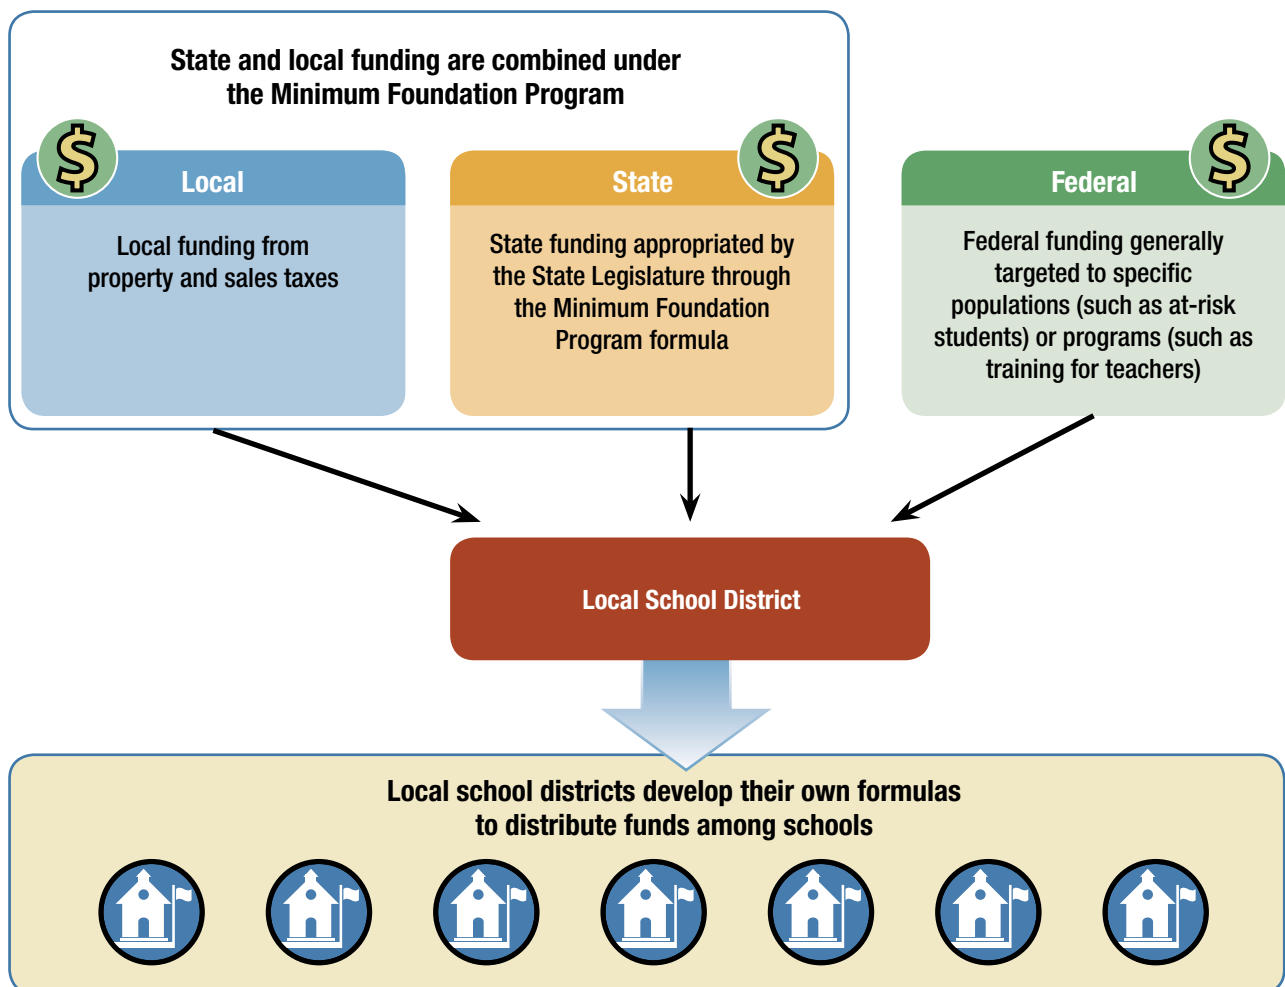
State and local funding are combined under the Minimum Foundation Program

$

Local

Local funding from property and sales taxes

$

State

State funding appropriated by the State Legislature through the Minimum Foundation Program formula

$

Federal

Federal funding generally targeted to specific populations (such as at-risk students) or programs (such as training for teachers)

Local School District

Local school districts develop their own formulas to distribute funds among schools